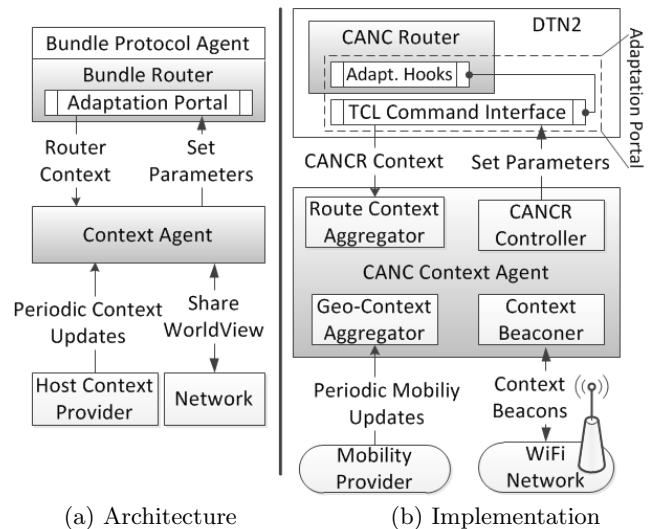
Bundle Protocol Agent

Bundle Router

Adaptation Portal

Router Context

Set Parameters

Context Agent

Periodic Context Updates

Share WorldView

Host Context Provider

Network

(a) Architecture

DTN2

CANC Router

Adapt. Hooks

TCL Command Interface

Adaptation Portal

CANCR Context

Set Parameters

Route Context Aggregator

CANCR Controller

CANC Context Agent

Geo-Context Aggregator

Context Beaconer

Periodic Mobiliy Updates

Context Beacons

Mobility Provider

WiFi Network

(b) Implementation